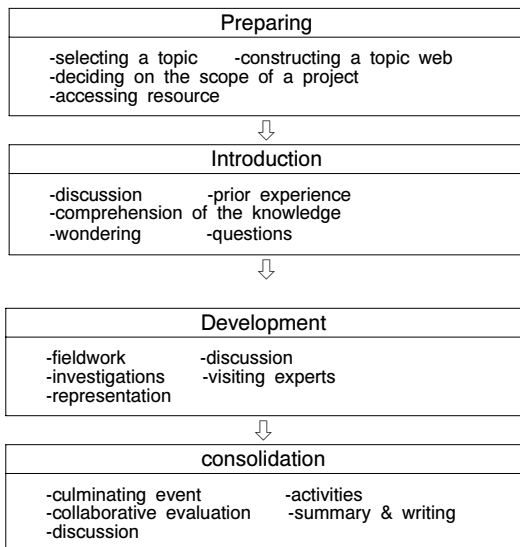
Preparing

-selecting a topic -constructing a topic web
-deciding on the scope of a project
-accessing resource

⇩

Introduction

-discussion -prior experience
-comprehension of the knowledge
-wondering -questions

⇩

Development

-fieldwork -discussion
-investigations -visiting experts
-representation

⇩

consolidation

-culminating event -activities
-collaborative evaluation -summary & writing
-discussion